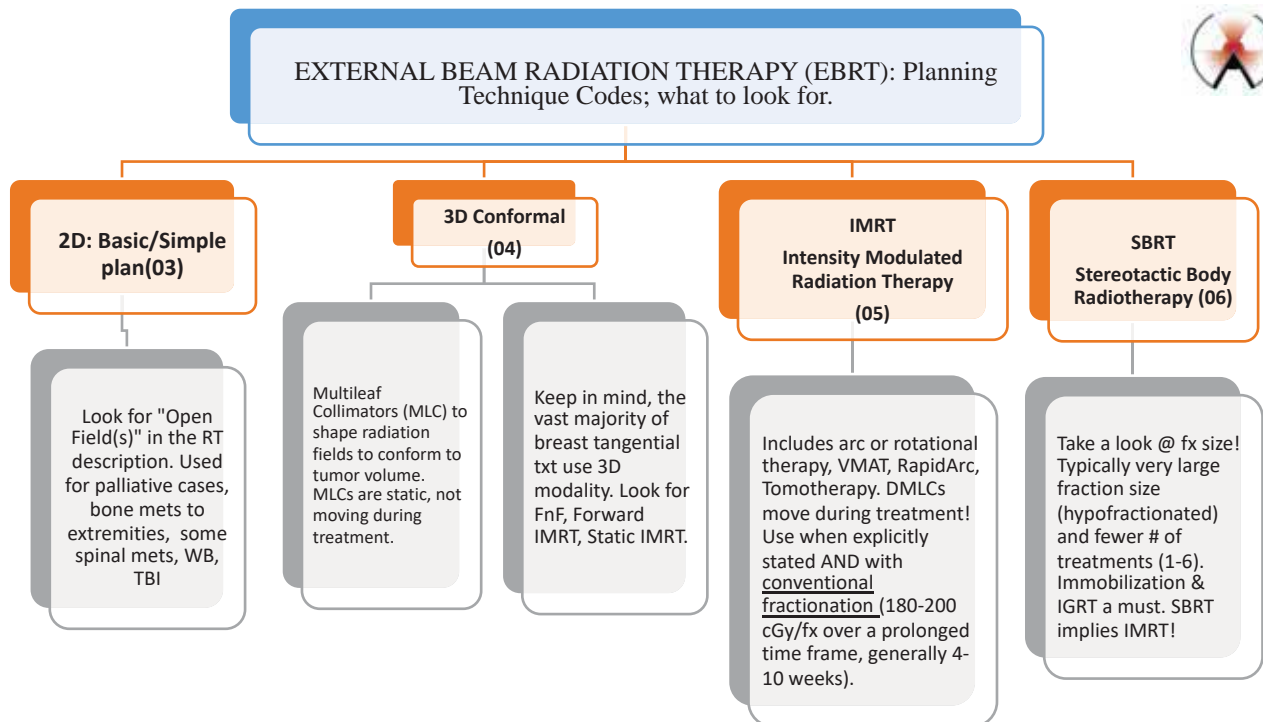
EXTERNAL BEAM RADIATION THERAPY (EBRT): Planning Technique Codes; what to look for.

2D: Basic/Simple plan(03)

Look for "Open Field(s)" in the RT description. Used for palliative cases, bone mets to extremities, some spinal mets, WB, TBI

3D Conformal (04)

Multileaf Collimators (MLC) to shape radiation fields to conform to tumor volume. MLCs are static, not moving during treatment.

Keep in mind, the vast majority of breast tangential txt use 3D modality. Look for FnF, Forward IMRT, Static IMRT.

IMRT Intensity Modulated Radiation Therapy (05)

Includes arc or rotational therapy, VMAT, RapidArc, Tomotherapy. DMLCs move during treatment! Use when explicitly stated AND with conventional fractionation (180-200 cGy/fx over a prolonged time frame, generally 4-10 weeks).

SBRT Stereotactic Body Radiotherapy (06)

Take a look @ fx size! Typically very large fraction size (hypofractionated) and fewer # of treatments (1-6). Immobilization & IGRT a must. SBRT implies IMRT!